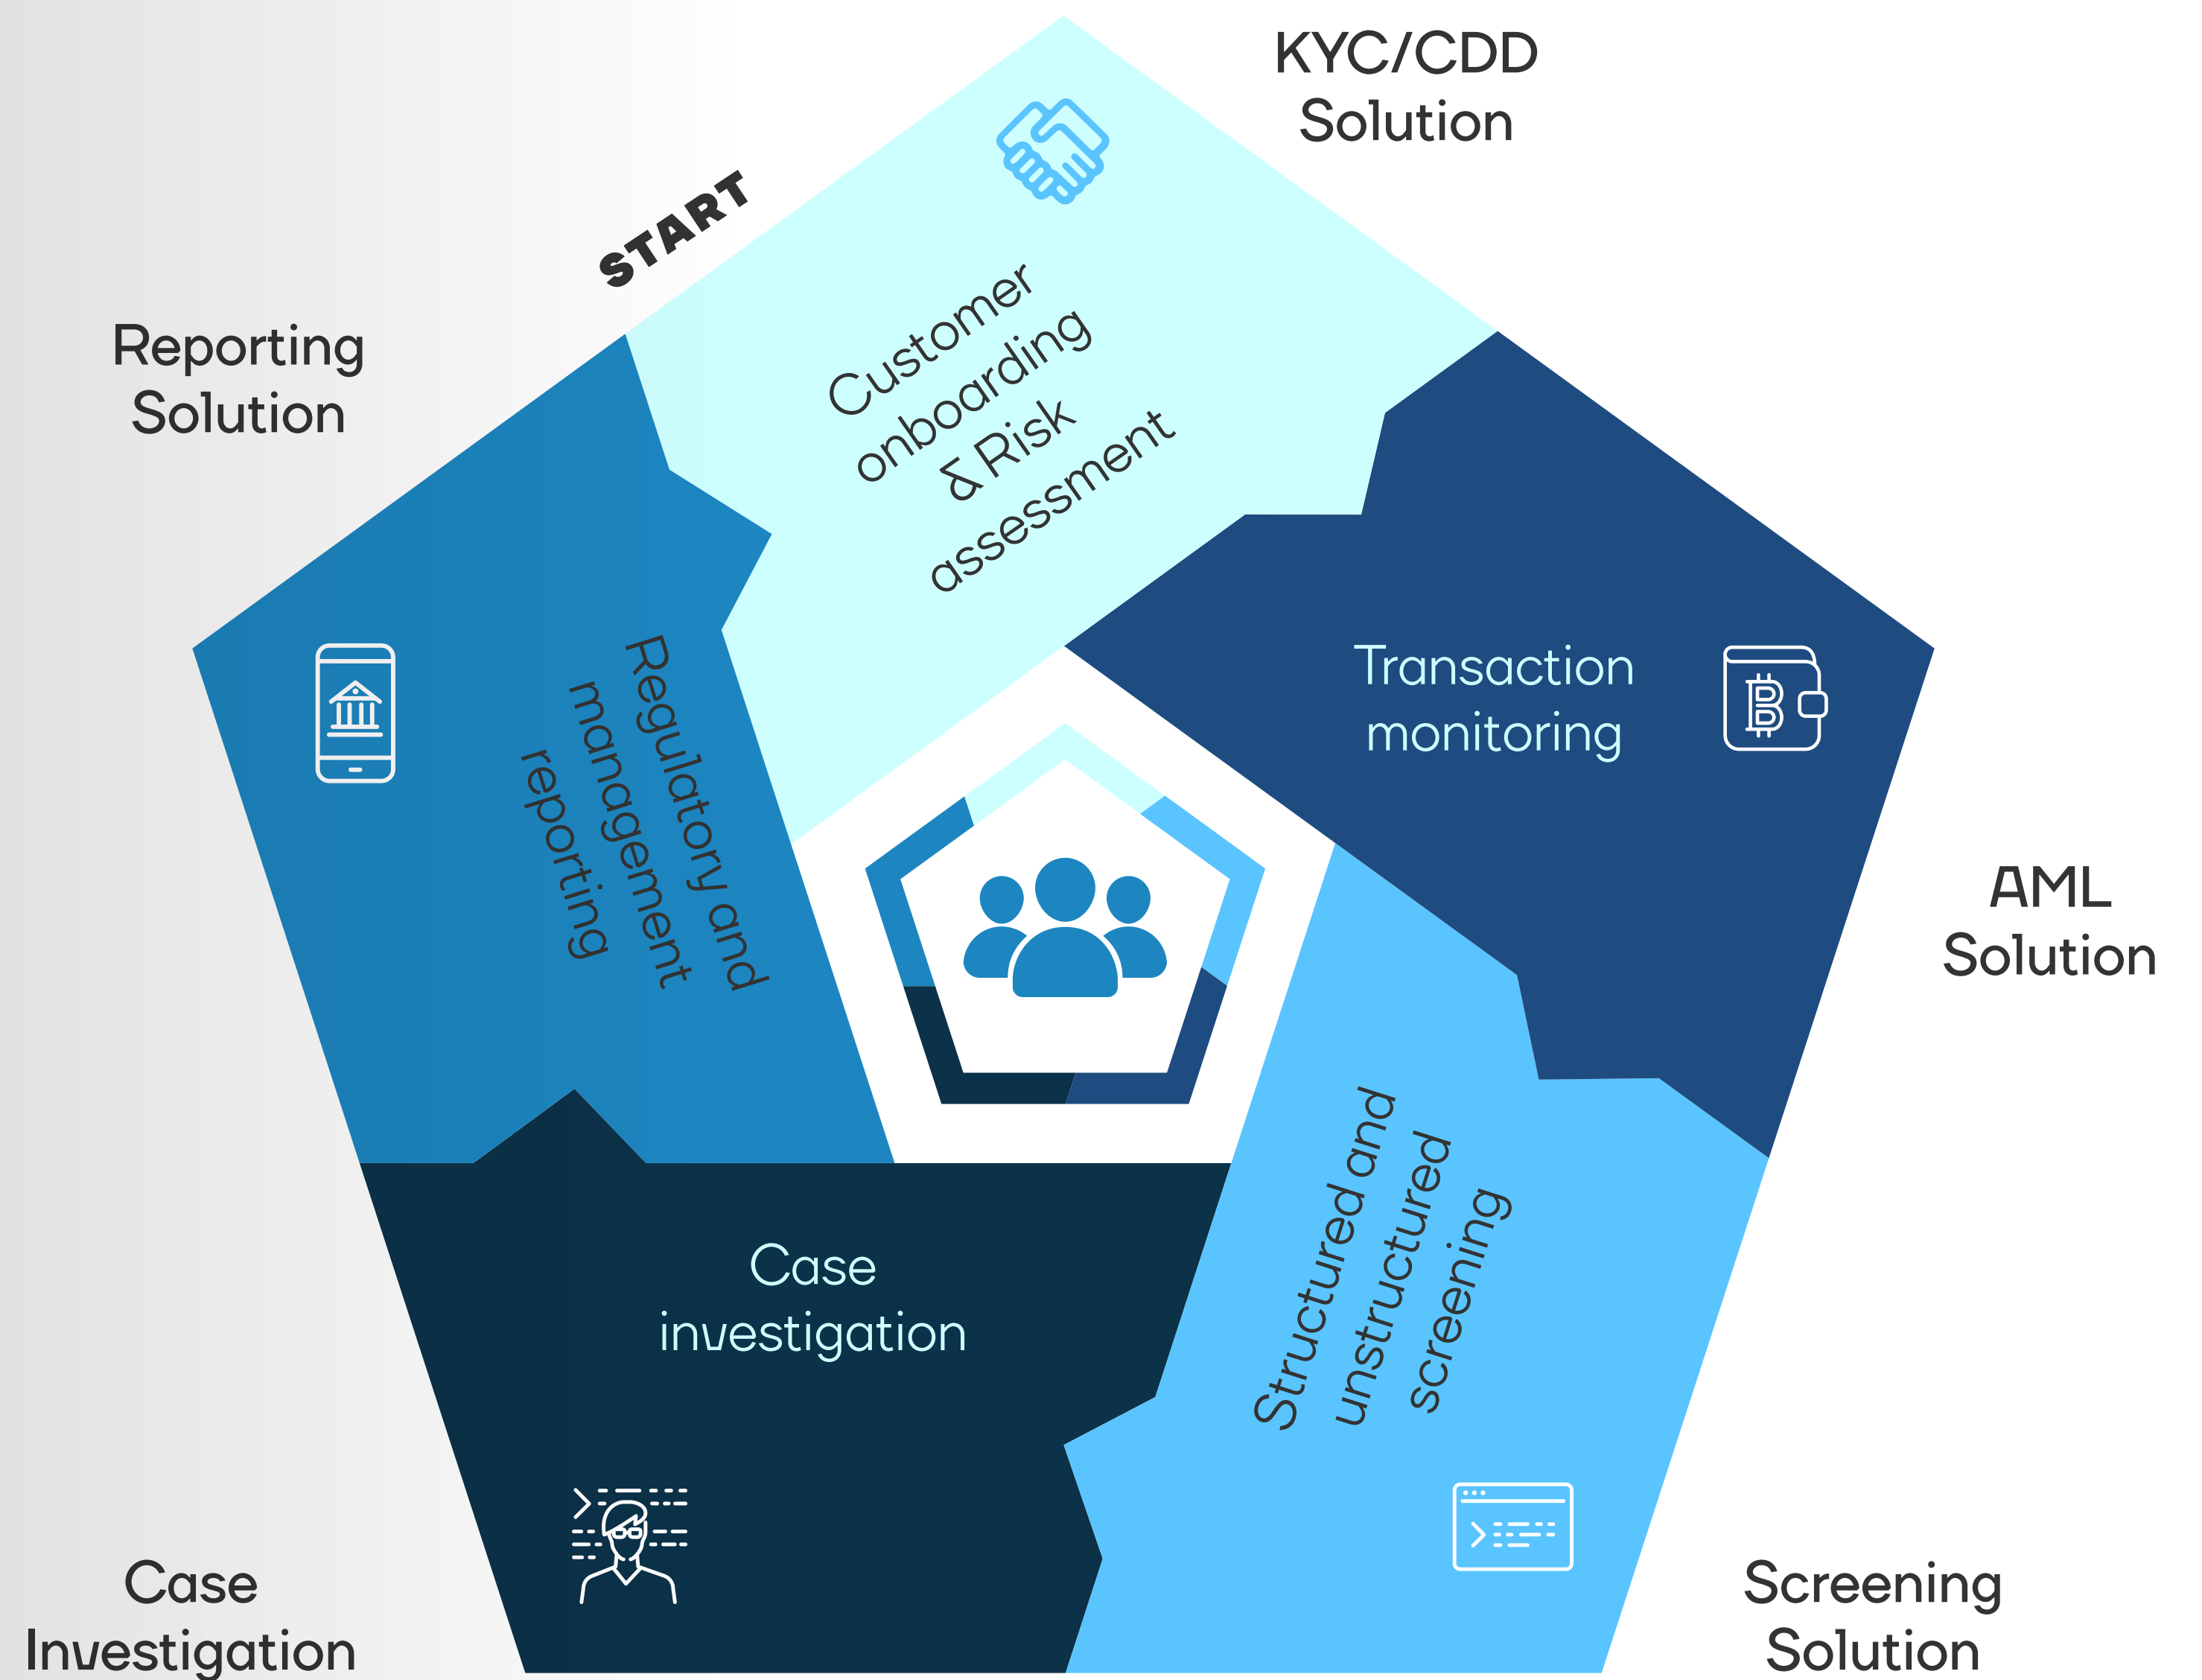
KYC/CDD Solution

START

Customer onboarding & Risk assessment

Reporting Solution

Regulatory and management reporting

Transaction monitoring

AML Solution

Structured and unstructured screening

Case investigation

Case Investigation

Screening Solution